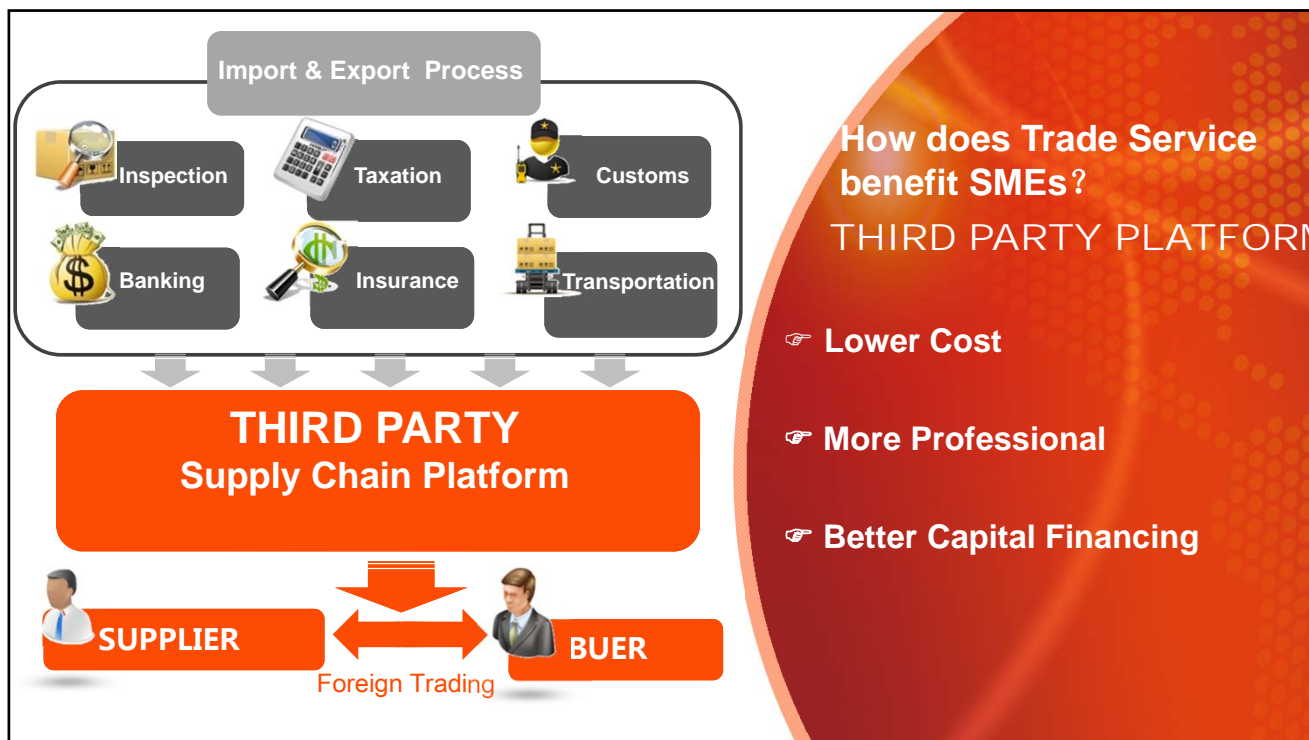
Import & Export Process

Inspection

Taxation

Customs

Banking

Insurance

Transportation

THIRD PARTY
Supply Chain Platform

SUPPLIER

BUER

Foreign Trading

How does Trade Service benefit SMEs？
THIRD PARTY PLATFORM

☞ Lower Cost

☞ More Professional

☞ Better Capital Financing